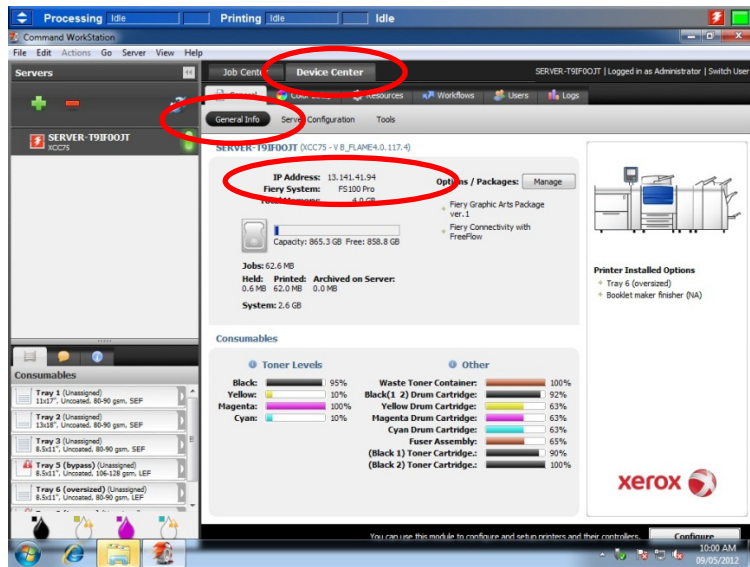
Processing Idle Printing Idle Idle

Command WorkStation

File Edit Actions Go Server View Help

Servers

SERVER-T9IF0OJT
XCC75

Job Cent Device Center

SERVER-T9IF0OJT | Logged in as Administrator | Switch User

General Color Setup Resources Workflows Users Logs

General Info Server Configuration Tools

SERVER-T9IF0OJT (XCC75 - V B_FLAME4.0.117.4)

IP Address: 13.141.41.94
Fiery System: FS100 Pro
Total Memory: 4.0 GB

Options / Packages: Manage

Fiery Graphic Arts Package ver.1
Fiery Connectivity with FreeFlow

Capacity: 865.3 GB Free: 858.8 GB

Jobs: 62.6 MB
Held: 0.6 MB Printed: 62.0 MB Archived on Server: 0.0 MB
System: 2.6 GB

Printer Installed Options
Tray 6 (oversized)
Booklet maker finisher (NA)

Consumables

Toner Levels
Black: 95%
Yellow: 10%
Magenta: 100%
Cyan: 10%

Other
Waste Toner Container: 100%
Black(1 2) Drum Cartridge: 92%
Yellow Drum Cartridge: 63%
Magenta Drum Cartridge: 63%
Cyan Drum Cartridge: 63%
Fuser Assembly: 65%
(Black 1) Toner Cartridge.: 90%
(Black 2) Toner Cartridge.: 100%

xerox

Consumables

Tray 1 (Unassigned)
11x17", Uncoated, 80-90 gsm, SEF
Tray 2 (Unassigned)
13x18", Uncoated, 80-90 gsm, SEF
Tray 3 (Unassigned)
8.5x11", Uncoated, 80-90 gsm, SEF
Tray 5 (bypass) (Unassigned)
8.5x11", Uncoated, 106-128 gsm, LEF
Tray 6 (oversized) (Unassigned)
8.5x11", Uncoated, 80-90 gsm, LEF

You can use this module to configure and setup printers and their controllers. Configure

10:00 AM
09/05/2012